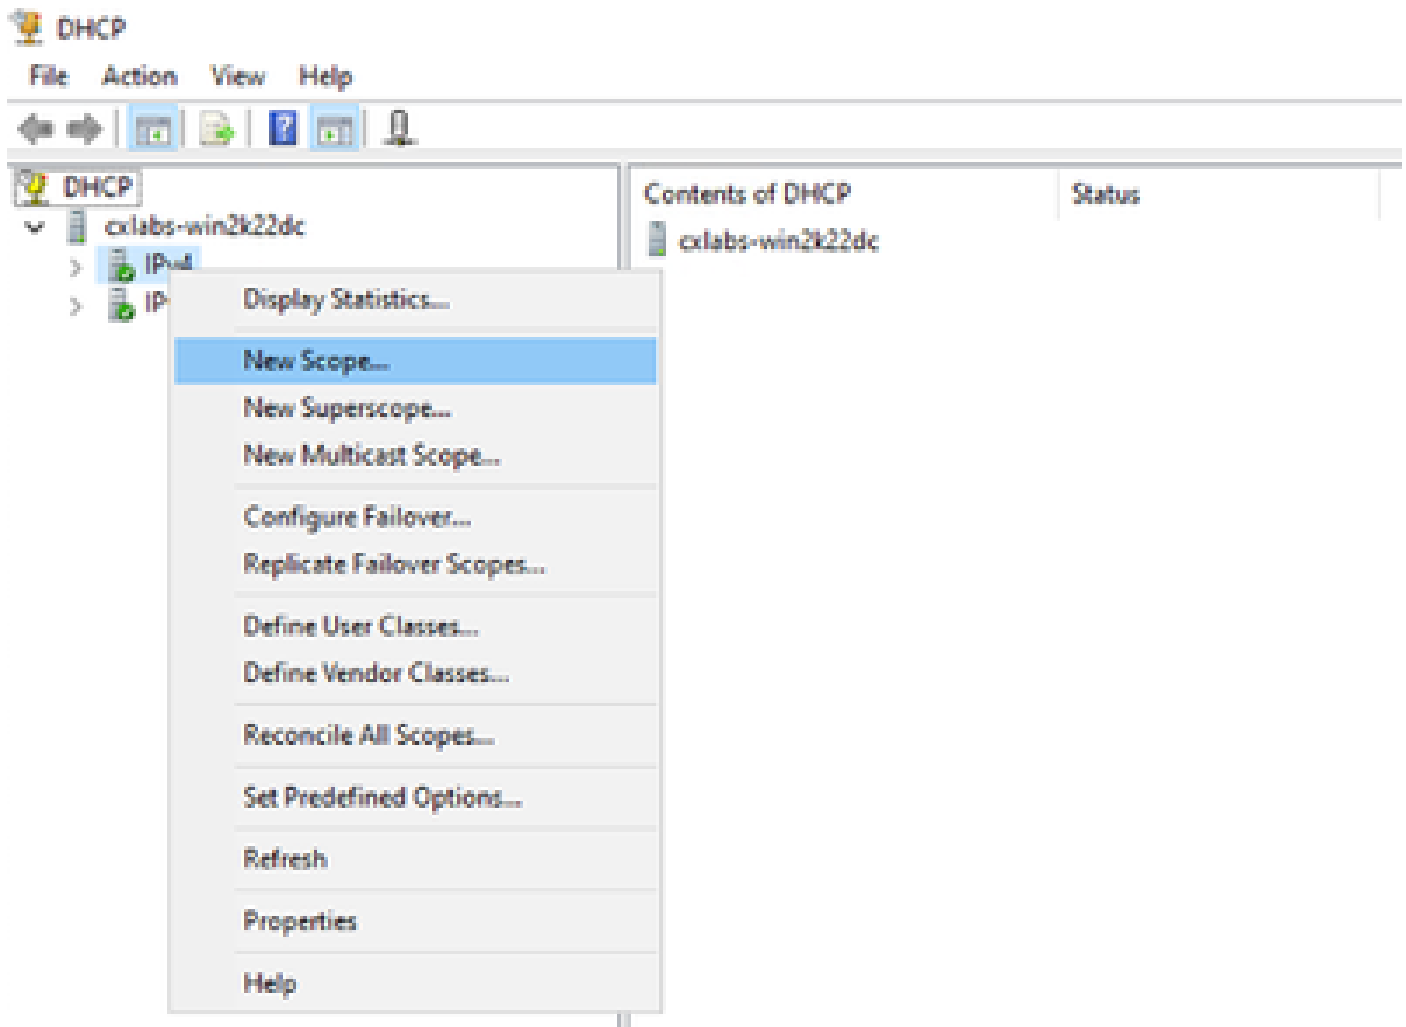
DHCP

File Action View Help

DHCP
cxlabs-win2k22dc
IPv4
IP

Display Statistics...
New Scope...
New Superscope...
New Multicast Scope...
Configure Failover...
Replicate Failover Scopes...
Define User Classes...
Define Vendor Classes...
Reconcile All Scopes...
Set Predefined Options...
Refresh
Properties
Help

| Contents of DHCP | Status |
|---|---|
| cxlabs-win2k22dc | |